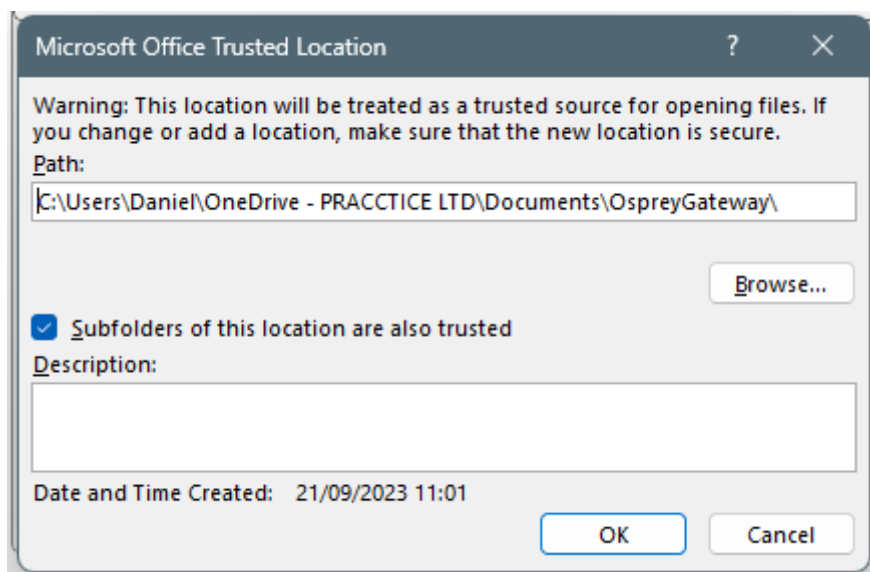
Microsoft Office Trusted Location ? ✕

Warning: This location will be treated as a trusted source for opening files. If you change or add a location, make sure that the new location is secure.

Path:

C:\Users\Daniel\OneDrive - PRACCTICE LTD\Documents\OspreyGateway\

Browse...

Subfolders of this location are also trusted

Description:

Date and Time Created: 21/09/2023 11:01

OK

Cancel